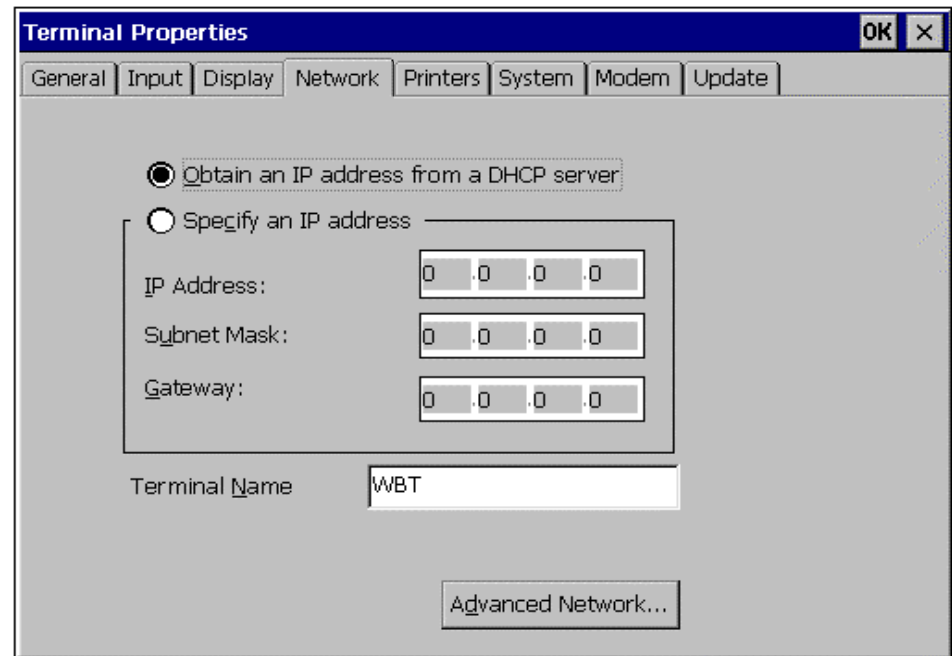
Terminal Properties

OK ×

General | Input | Display | Network | Printers | System | Modem | Update

Obtain an IP address from a DHCP server

Specify an IP address

IP Address: 0 .0 .0 .0

Subnet Mask: 0 .0 .0 .0

Gateway: 0 .0 .0 .0

Terminal Name WBT

Advanced Network...